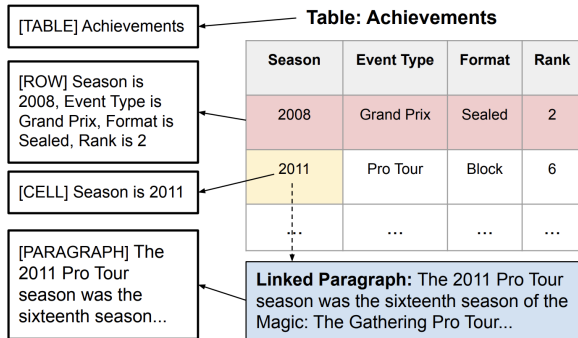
[TABLE] Achievements

[ROW] Season is 2008, Event Type is Grand Prix, Format is Sealed, Rank is 2

[CELL] Season is 2011

[PARAGRAPH] The 2011 Pro Tour season was the sixteenth season...

Table: Achievements

| Season | Event Type | Format | Rank |
|---|---|---|---|
| 2008 | Grand Prix | Sealed | 2 |
| 2011 | Pro Tour | Block | 6 |
| ... | ... | ... | ... |

Linked Paragraph: The 2011 Pro Tour season was the sixteenth season of the Magic: The Gathering Pro Tour...